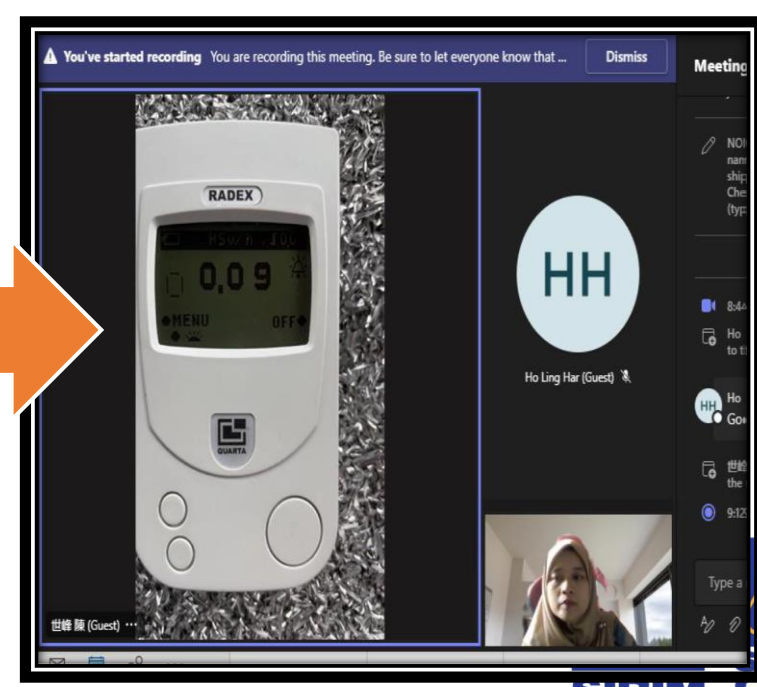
You've started recording You are recording this meeting. Be sure to let everyone know that ...

Dismiss

Meeting

NO
nam
ship
Che
(typ

RADEX

$\mu$Sv/h 1.00

0.09

MENU

OFF

QUARTA

HH

Ho Ling Har (Guest)

8:4
Ho
to t

HH
Ho
Go

世峰
the

9:1

Type a

世峰 陳 (Guest) ···